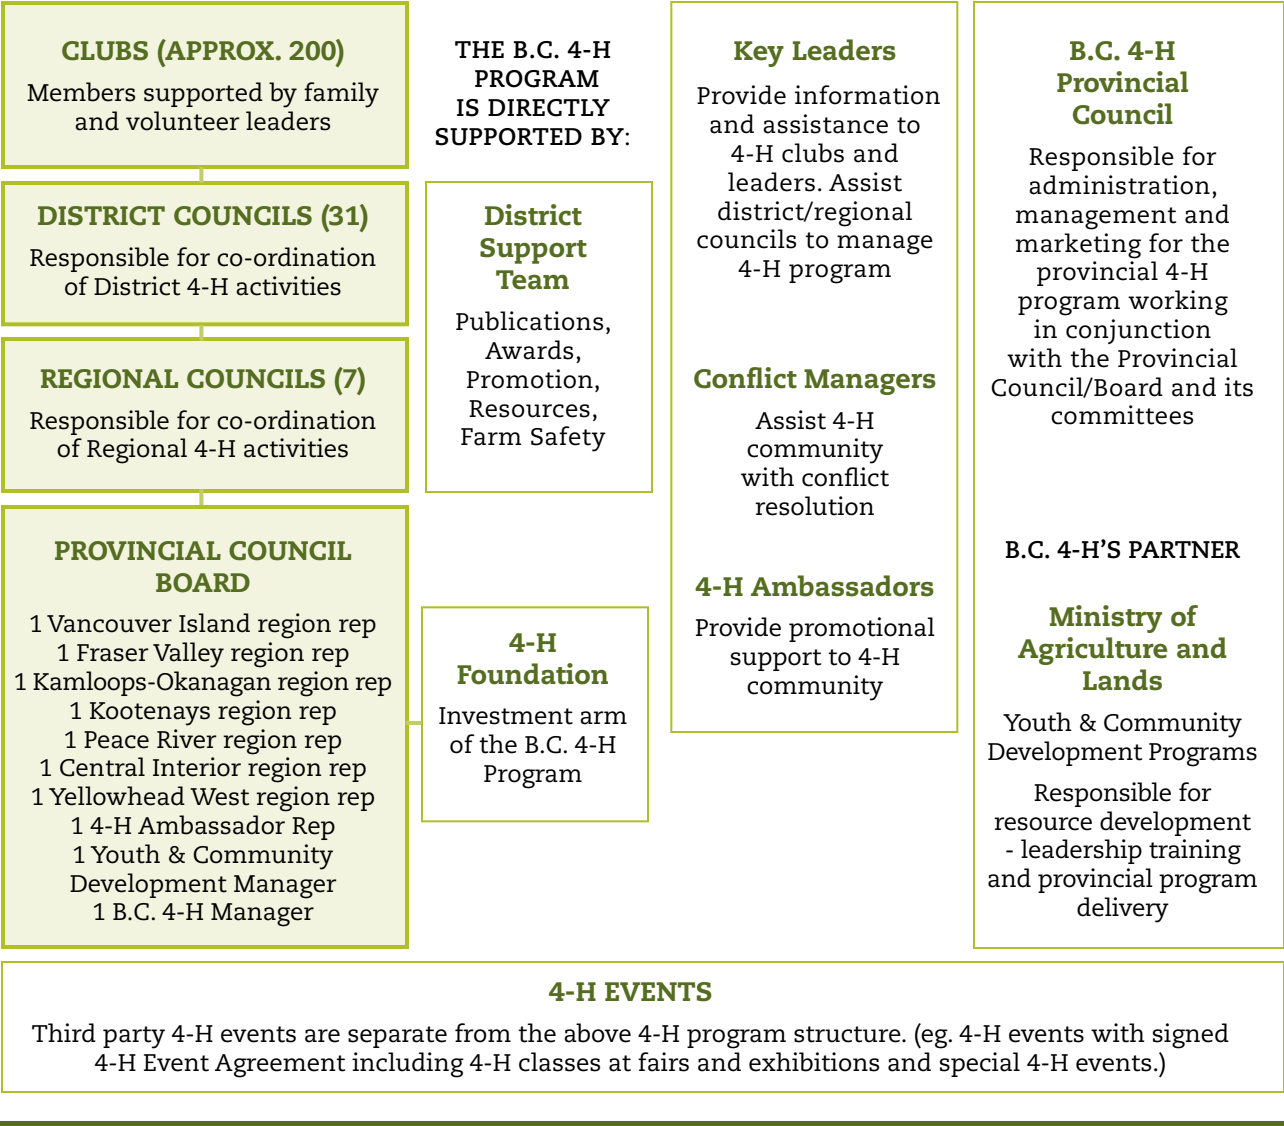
CLUBS (APPROX. 200)
Members supported by family and volunteer leaders

DISTRICT COUNCILS (31)
Responsible for co-ordination of District 4-H activities

REGIONAL COUNCILS (7)
Responsible for co-ordination of Regional 4-H activities

PROVINCIAL COUNCIL BOARD
1 Vancouver Island region rep
1 Fraser Valley region rep
1 Kamloops-Okanagan region rep
1 Kootenays region rep
1 Peace River region rep
1 Central Interior region rep
1 Yellowhead West region rep
1 4-H Ambassador Rep
1 Youth & Community Development Manager
1 B.C. 4-H Manager

THE B.C. 4-H PROGRAM IS DIRECTLY SUPPORTED BY:

District Support Team
Publications, Awards, Promotion, Resources, Farm Safety

4-H Foundation
Investment arm of the B.C. 4-H Program

Key Leaders
Provide information and assistance to 4-H clubs and leaders. Assist district/regional councils to manage 4-H program

Conflict Managers
Assist 4-H community with conflict resolution

4-H Ambassadors
Provide promotional support to 4-H community

B.C. 4-H Provincial Council
Responsible for administration, management and marketing for the provincial 4-H program working in conjunction with the Provincial Council/Board and its committees

B.C. 4-H'S PARTNER

Ministry of Agriculture and Lands
Youth & Community Development Programs
Responsible for resource development - leadership training and provincial program delivery

4-H EVENTS
Third party 4-H events are separate from the above 4-H program structure. (eg. 4-H events with signed 4-H Event Agreement including 4-H classes at fairs and exhibitions and special 4-H events.)